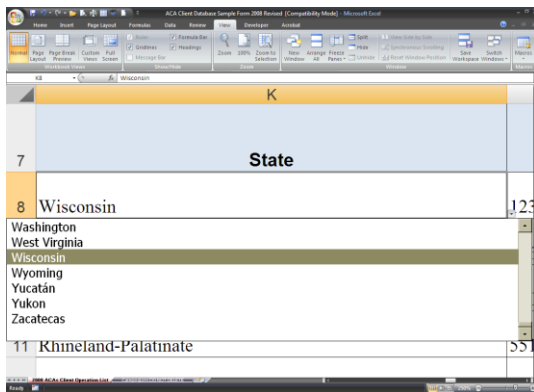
ACA Client Database Sample Form 2008 Revised [Compatibility Mode] - Microsoft Excel

Home Insert Page Layout Formulas Data Review View Developer Acrobat

Normal Page Layout Page Break Preview Custom Views Full Screen
Workbook Views
Ruler Gridlines Message Bar Formula Bar Headings
Show/Hide
Zoom 100% Zoom to Selection
Zoom
New Window Arrange All Freeze Panes Split Hide Unhide View Side by Side Synchronous Scrolling Reset Window Position Save Workspace Switch Windows
Window
Macros

K8 Wisconsin

K

7 State

8 Wisconsin

Washington
West Virginia
Wisconsin
Wyoming
Yucatán
Yukon
Zacatecas

11 Rhineland-Palatinate

2008 ACAs Client Operation List

Ready